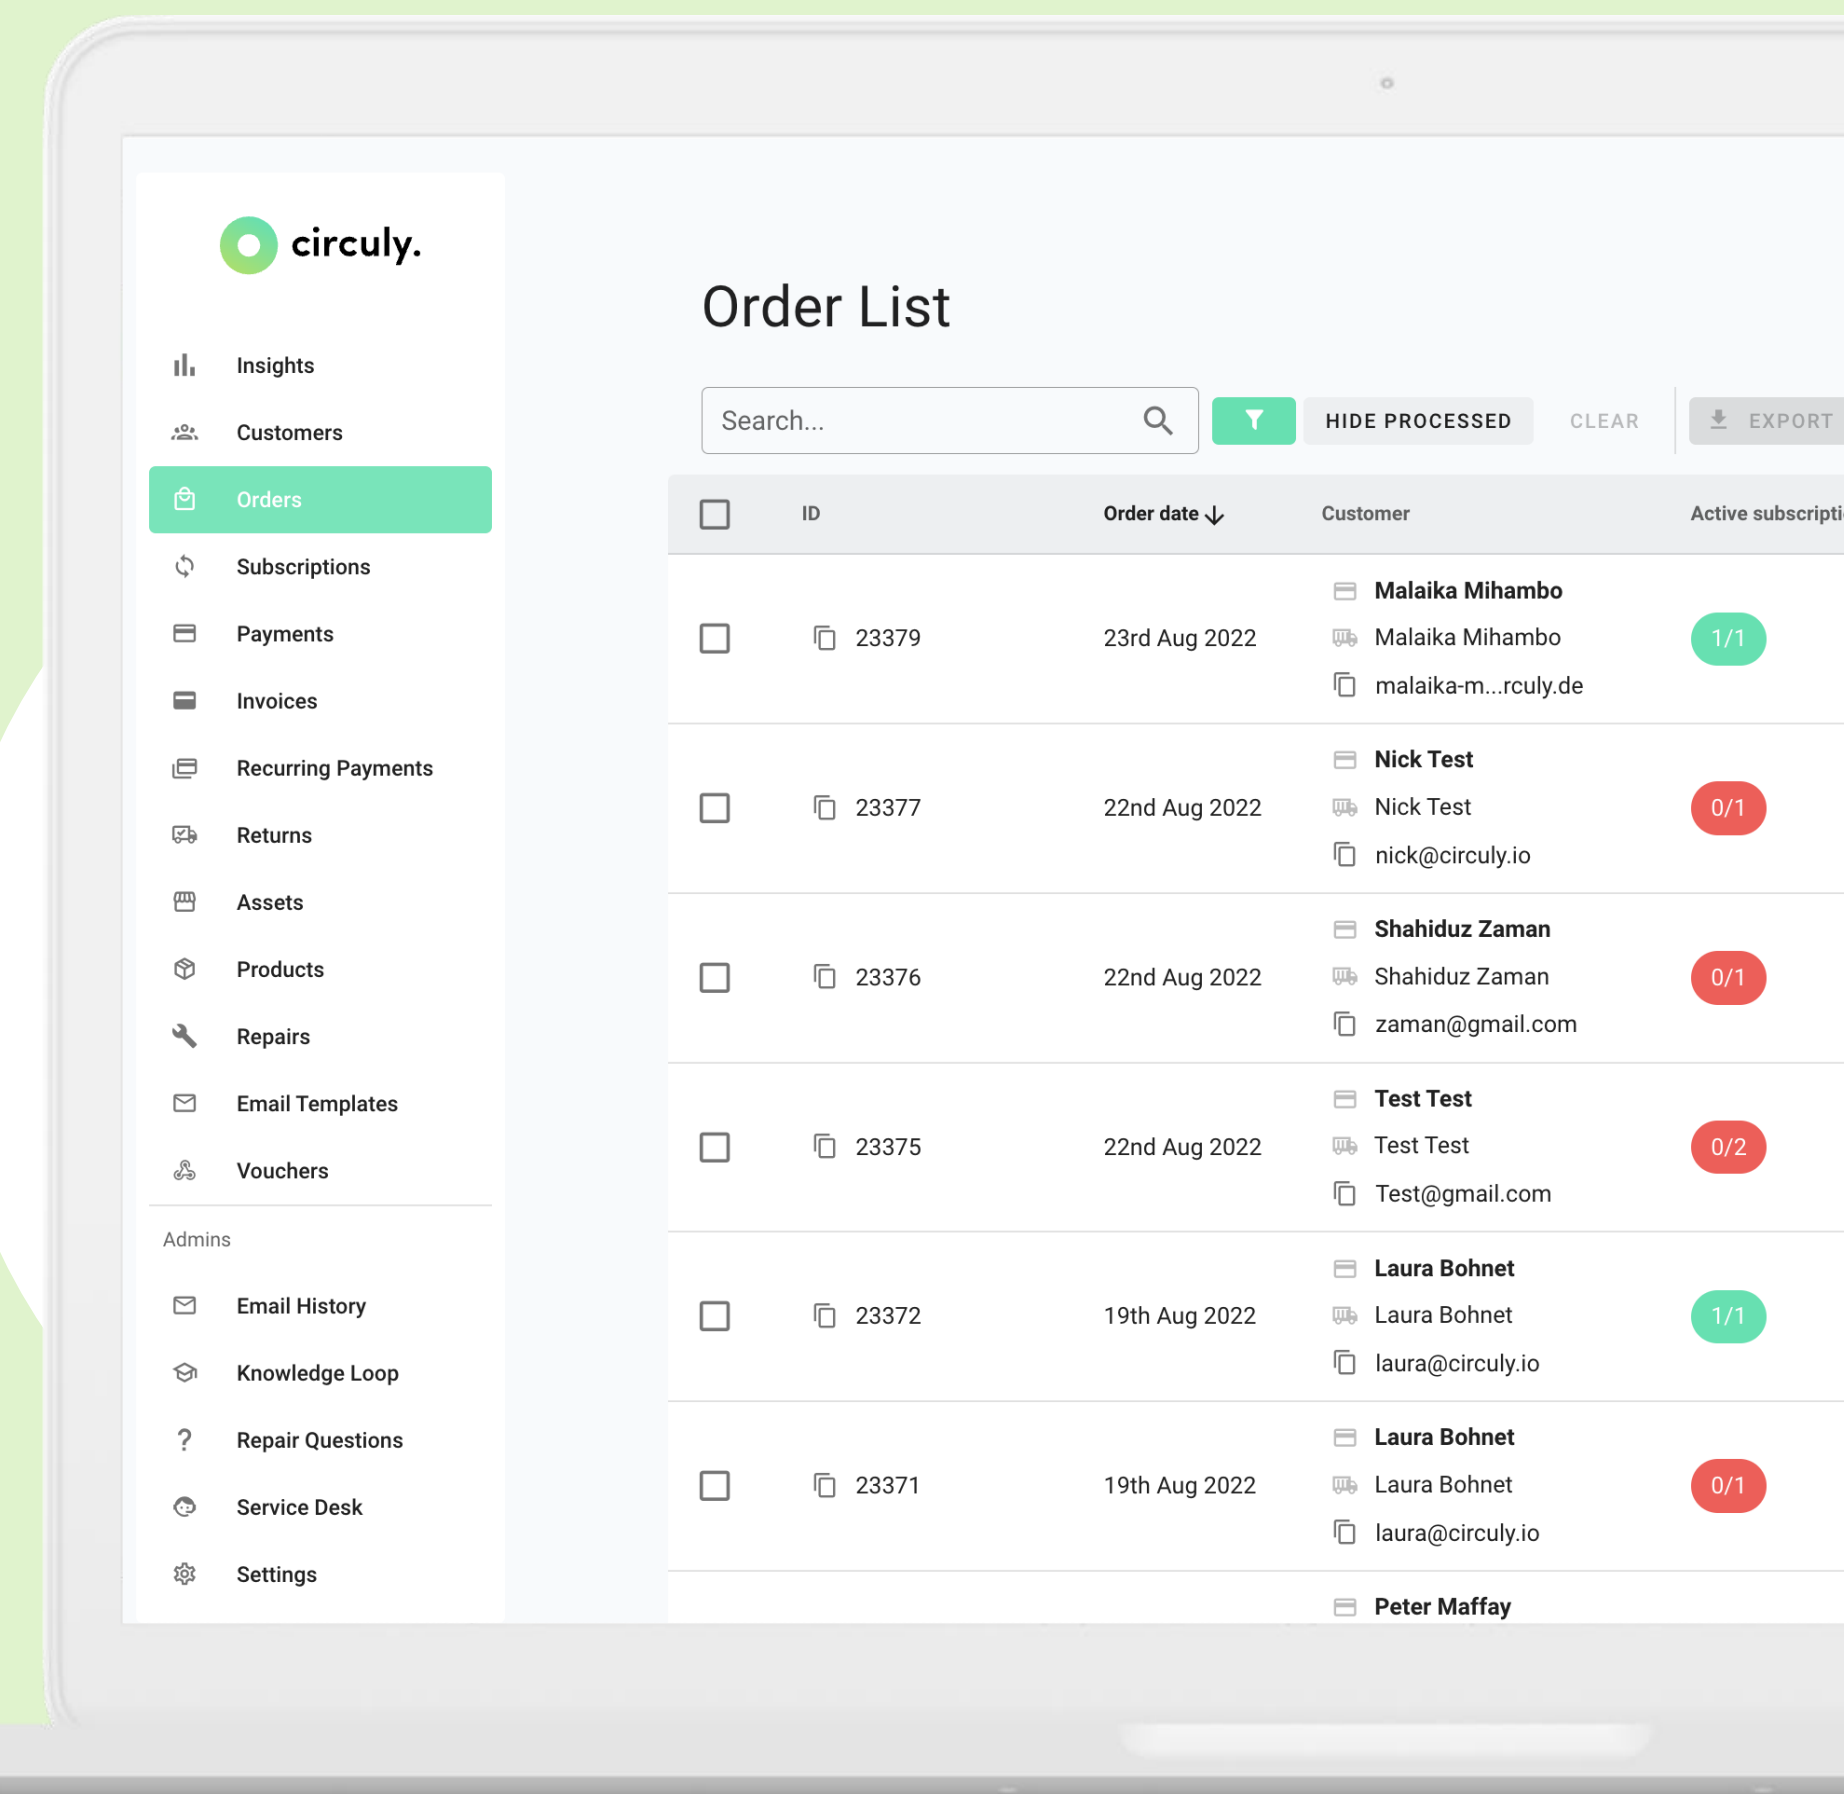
circuly.

Insights
Customers
Orders
Subscriptions
Payments
Invoices
Recurring Payments
Returns
Assets
Products
Repairs
Email Templates
Vouchers

Admins

Email History
Knowledge Loop
Repair Questions
Service Desk
Settings

Order List

Search...

HIDE PROCESSED
CLEAR
EXPORT

| | ID | Order date | Customer | Active subscripti |
|---|---|---|---|---|
| | 23379 | 23rd Aug 2022 | Malaika Mihambo Malaika Mihambo malaika-m...rculy.de | 1/1 |
| | 23377 | 22nd Aug 2022 | Nick Test Nick Test nick@circuly.io | 0/1 |
| | 23376 | 22nd Aug 2022 | Shahiduz Zaman Shahiduz Zaman zaman@gmail.com | 0/1 |
| | 23375 | 22nd Aug 2022 | Test Test Test Test Test@gmail.com | 0/2 |
| | 23372 | 19th Aug 2022 | Laura Bohnet Laura Bohnet laura@circuly.io | 1/1 |
| | 23371 | 19th Aug 2022 | Laura Bohnet Laura Bohnet laura@circuly.io | 0/1 |
| | | | Peter Maffay | |